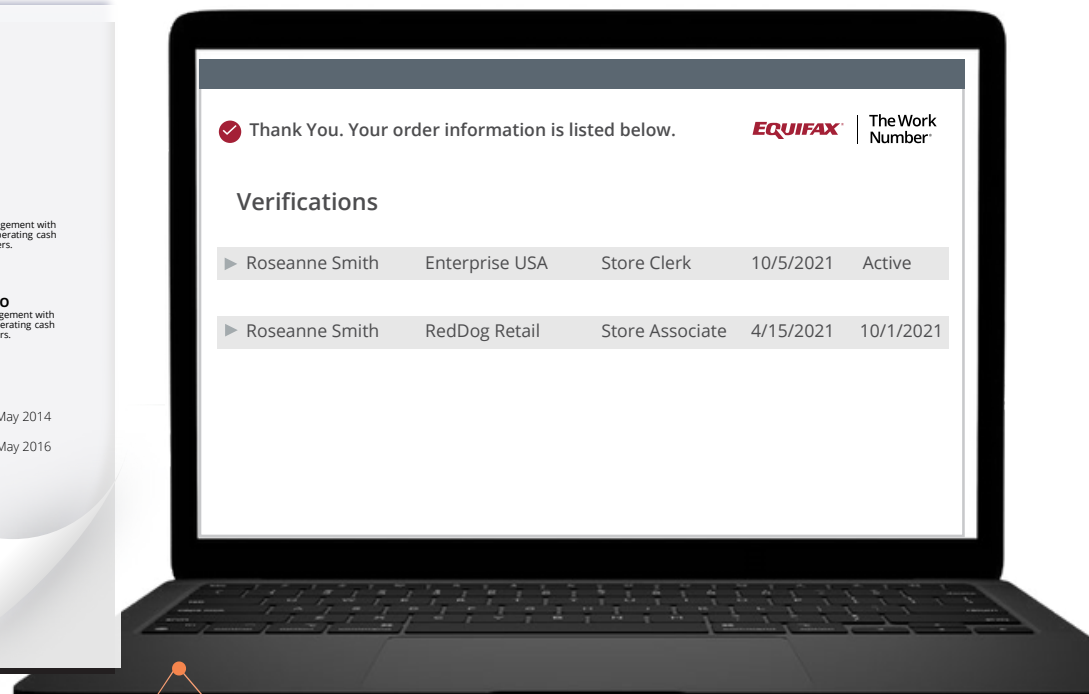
gement with
erating cash
ers.

o
gement with
erating cash
ers.

May 2014

May 2016

Thank You. Your order information is listed below.

EQUIFAX | The Work Number

Verifications

| Roseanne Smith | Enterprise USA | Store Clerk | 10/5/2021 | Active |
|---|---|---|---|---|
| Roseanne Smith | RedDog Retail | Store Associate | 4/15/2021 | 10/1/2021 |